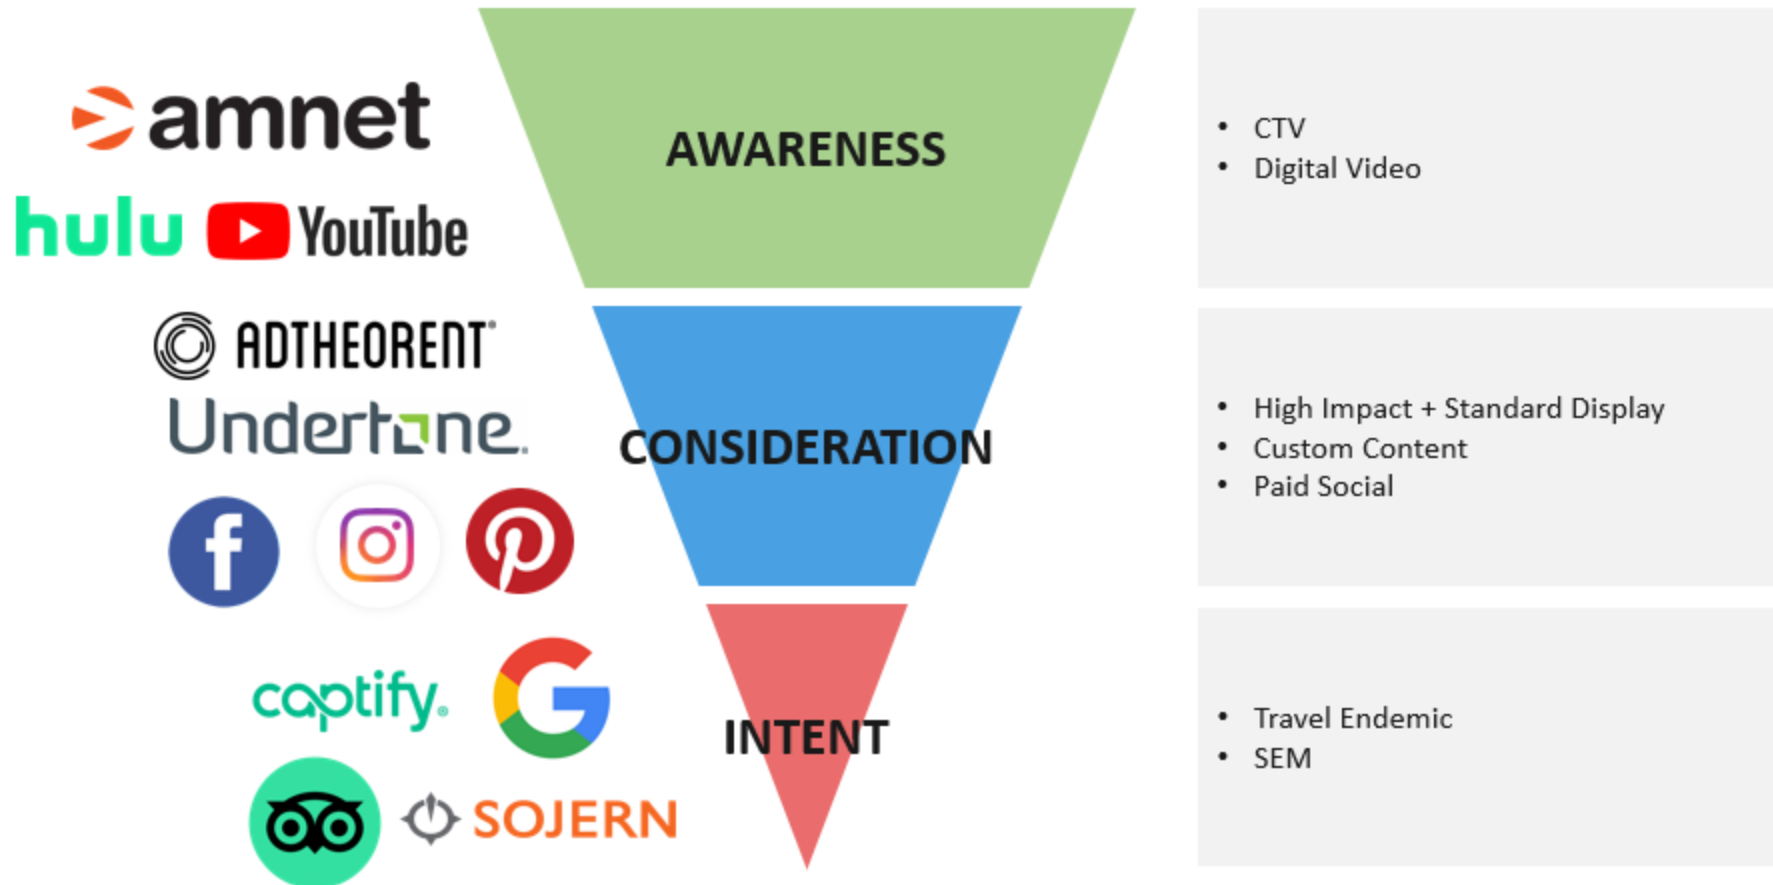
amnet
hulu YouTube

AWARENESS

• CTV
• Digital Video

ADTHEORENT
Undertone

CONSIDERATION

• High Impact + Standard Display
• Custom Content
• Paid Social

captify
SOJERN

INTENT

• Travel Endemic
• SEM